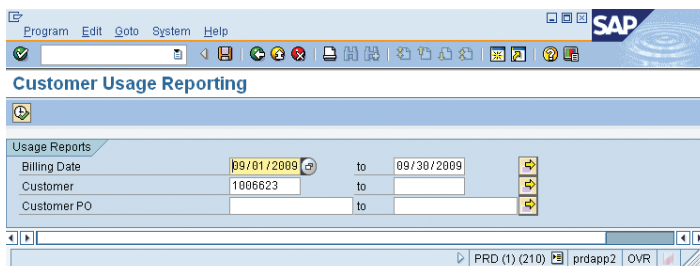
Program Edit Goto System Help

SAP

Customer Usage Reporting

Usage Reports

| | | | |
|---|---|---|---|
| Billing Date | 09/01/2009 | to | 09/30/2009 |
| Customer | 1006623 | to | |
| Customer PO | | to | |

PRD (1) (210) prdapp2 OVR